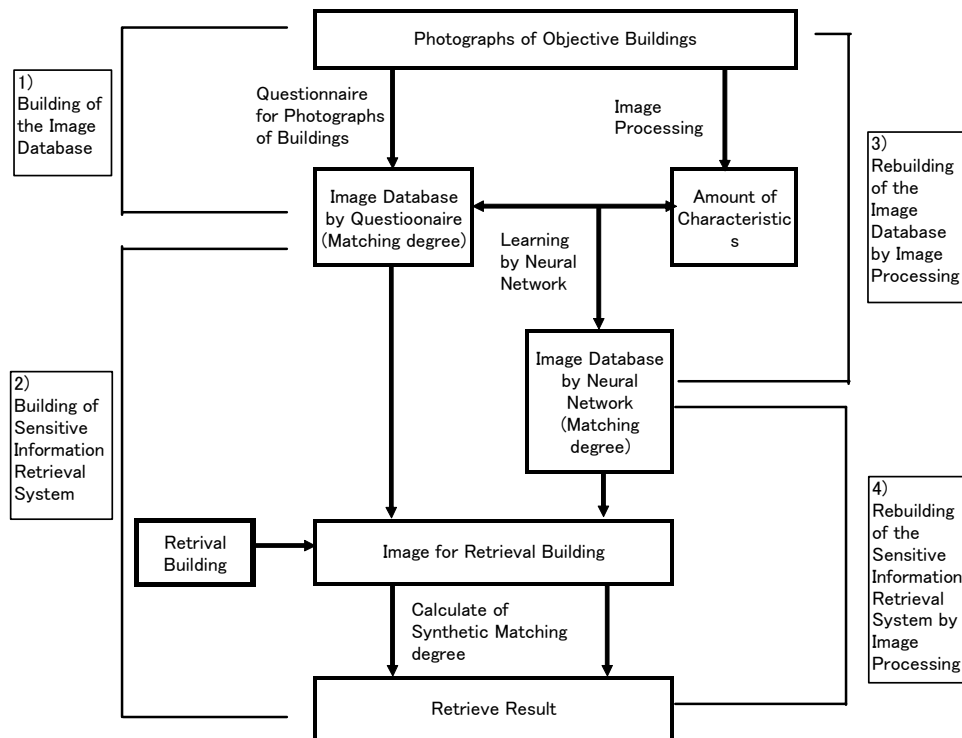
Photographs of Objective Buildings

1) Building of the Image Database

Questionnaire for Photographs of Buildings

Image Processing

3) Rebuilding of the Image Database by Image Processing

Image Database by Questioonaire (Matching degree)

Learning by Neural Network

Amount of Characteristics

Image Database by Neural Network (Matching degree)

2) Building of Sensitive Information Retrieval System

4) Rebuilding of the Sensitive Information Retrieval System by Image Processing

Retrival Building

Image for Retrieval Building

Calculate of Synthetic Matching degree

Retrieve Result